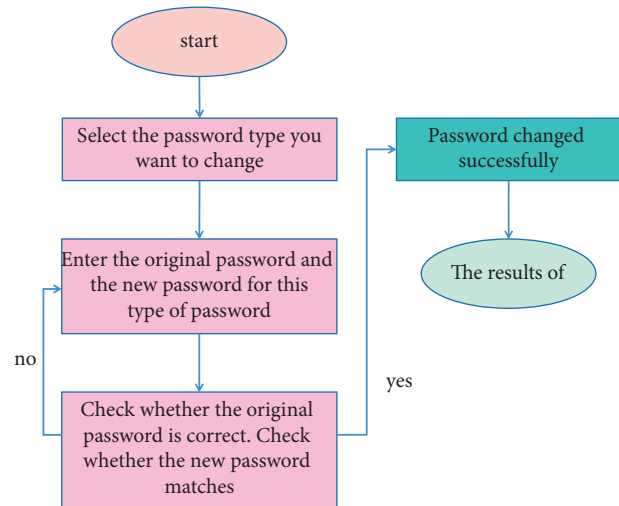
start

Select the password type you want to change

Enter the original password and the new password for this type of password

no

Check whether the original password is correct. Check whether the new password matches

yes

Password changed successfully

The results of